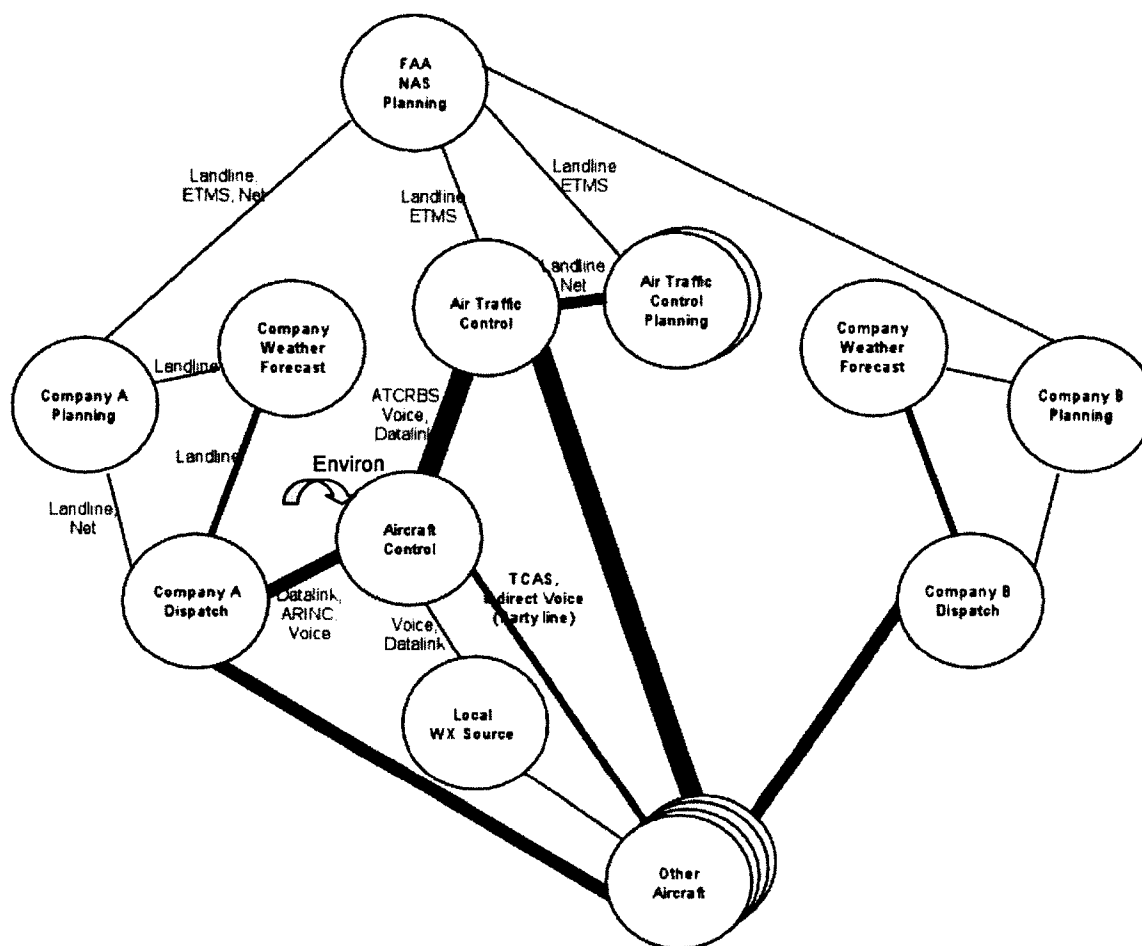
FAA NAS Planning

Landline, ETMS, Net

Landline ETMS

Landline ETMS

Landline Net

Air Traffic Control

Air Traffic Control Planning

Company Weather Forecast

Landline

Company A Planning

Company Weather Forecast

Company B Planning

ATCRBS, Voice, Datalink

Landline

Environ

Landline, Net

Aircraft Control

Company A Dispatch

Datalink, ARINC, Voice

TCAS, Direct Voice (Party line)

Voice, Datalink

Company B Dispatch

Local WX Source

Other Aircraft